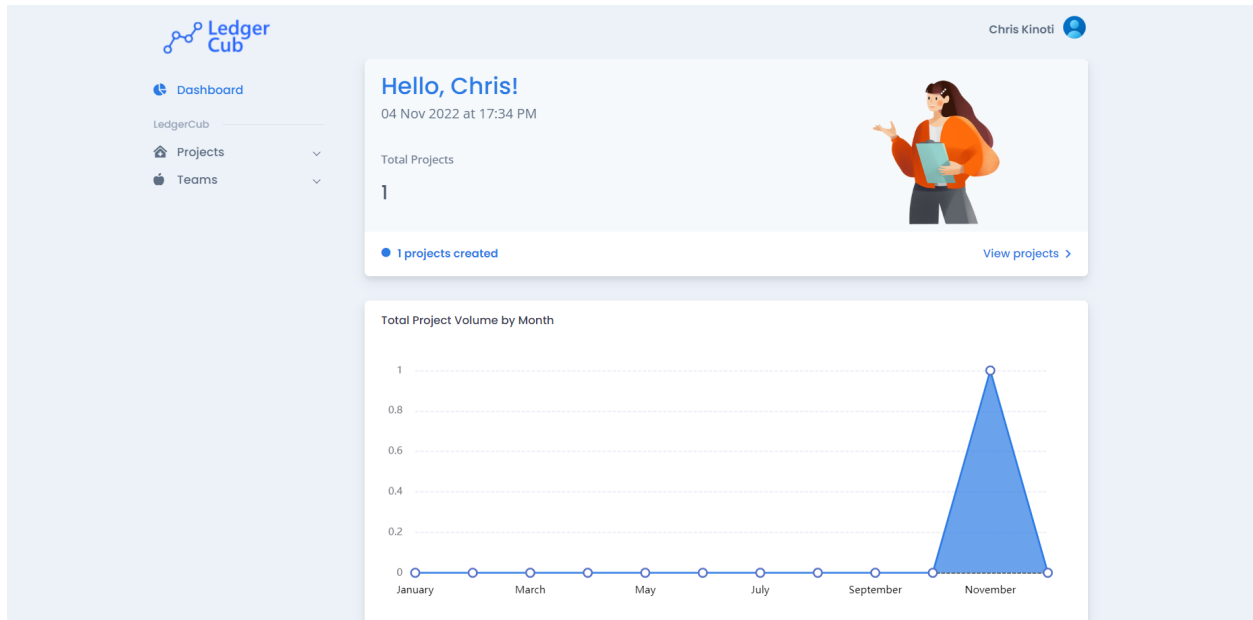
Ledger Cub

Chris Kinoti

Dashboard

LedgerCub

Projects

Teams

Hello, Chris!

04 Nov 2022 at 17:34 PM

Total Projects

1

1 projects created

View projects >

Total Project Volume by Month

1
0.8
0.6
0.4
0.2
0

January
March
May
July
September
November